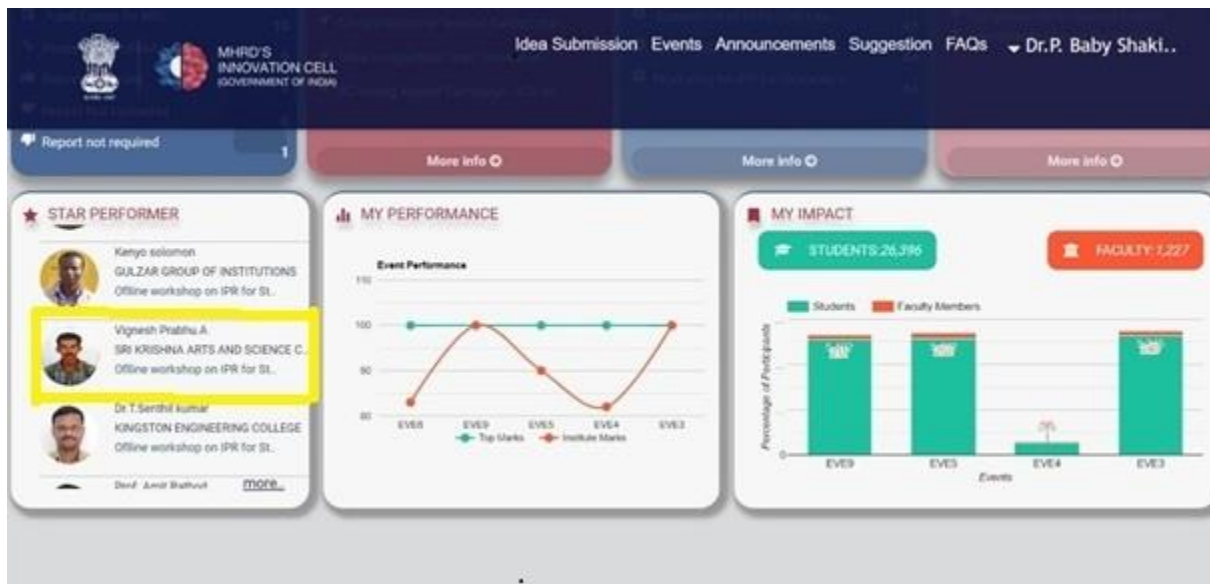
MHRD'S INNOVATION CELL (GOVERNMENT OF INDIA)

Idea Submission Events Announcements Suggestion FAQs Dr.P. Baby Shaki..

Report not required 1

More info

More info

More info

STAR PERFORMER

Kenyo solomon
GULZAR GROUP OF INSTITUTIONS
Offline workshop on IPR for St..

Vignesh Prabhu.A
SRI KRISHNA ARTS AND SCIENCE C..
Offline workshop on IPR for St..

Dr.T.Senthil kumar
KINGSTON ENGINEERING COLLEGE
Offline workshop on IPR for St..

Prof. Amit Rathod
more..

MY PERFORMANCE

Event Performance

110
100
90
80

EVE6 EVE9 EVE5 EVE4 EVE3

Top Marks Institute Marks

MY IMPACT

STUDENTS:26,396

FACULTY:1,227

Students Faculty Members

Percentage of Participants

EVE9 EVE5 EVE4 EVE3

Events